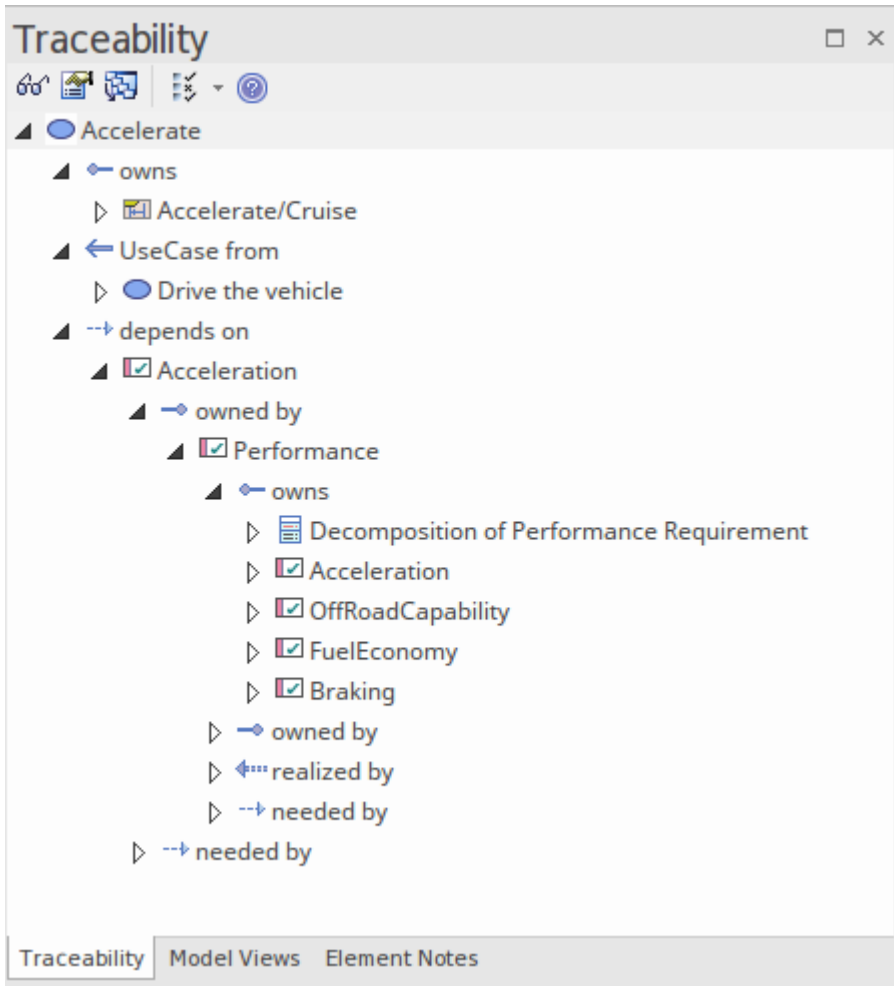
Traceability

Accelerate
owns
Accelerate/Cruise
UseCase from
Drive the vehicle
depends on
Acceleration
owned by
Performance
owns
Decomposition of Performance Requirement
Acceleration
OffRoadCapability
FuelEconomy
Braking
owned by
realized by
needed by
needed by

Traceability Model Views Element Notes